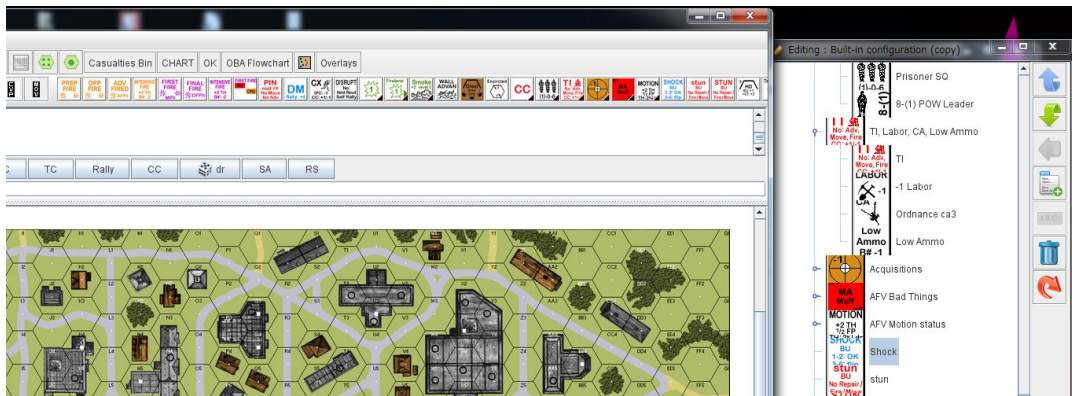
Casualties Bin CHART OK OBA Flowchart Overlays

PREP FIRE OPP FIRE ADV FIRED INTENSIVE FIRE FIRST FIRE FINAL FIRE INTENSIVE FIRE FIRST FIRE PIN DM CX DISRUPT WALL ADVAN CC TI MA Malf MOTION SHOCK stun STUN

TC Rally CC dr SA RS

Editing : Built-in configuration (copy)

Prisoner SQ
8-(1) POW Leader
TI, Labor, CA, Low Ammo
TI
-1 Labor
Ordnance ca3
Low Ammo
Acquisitions
AFV Bad Things
AFV Motion status
Shock
stun

TI No: Adv, Move, Fire
LABOR
CA
Low Ammo B# -1
MA Malf
MOTION +2 TH ½ FP
SHOCK BU 1-2: OK
stun BU No Repair/
ABC